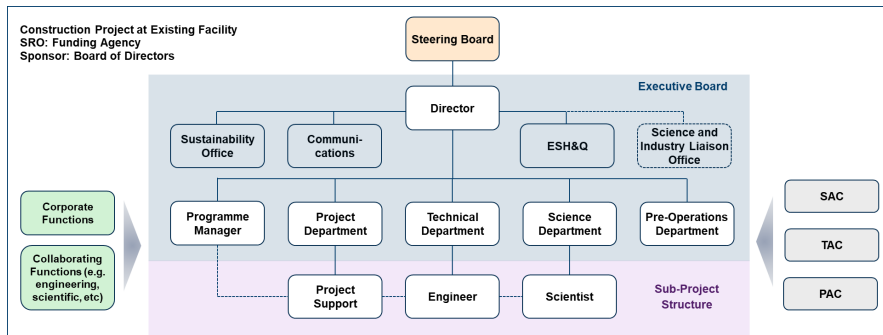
Construction Project at Existing Facility
SRO: Funding Agency
Sponsor: Board of Directors

Steering Board

Executive Board

Director

Sustainability Office

Communications

ESH&Q

Science and Industry Liaison Office

Corporate Functions

Collaborating Functions (e.g. engineering, scientific, etc)

Programme Manager

Project Department

Technical Department

Science Department

Pre-Operations Department

SAC

TAC

PAC

Project Support

Engineer

Scientist

Sub-Project Structure